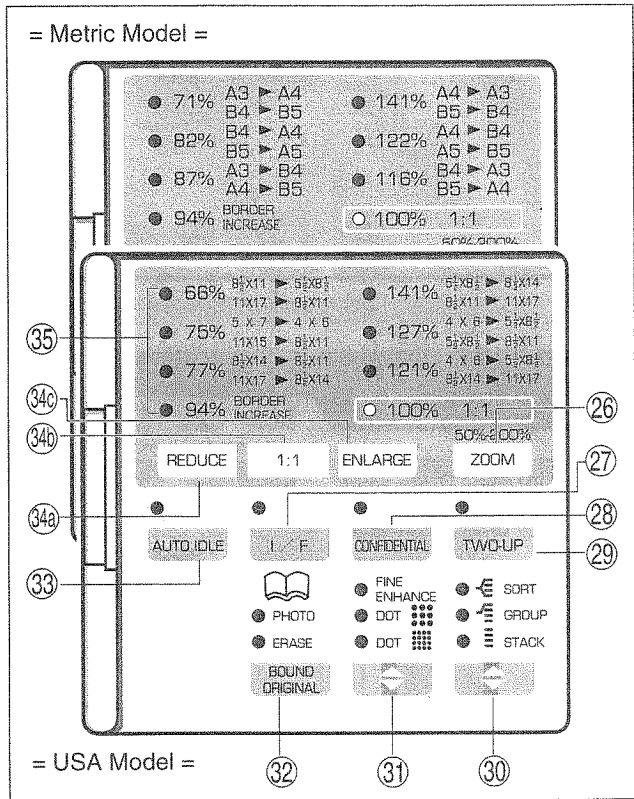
= Metric Model =

71% A3 ► A4 B4 ► B5
82% B4 ► A4 B5 ► A5
87% A3 ► B4 A4 ► B5
94% BORDER INCREASE

141% A4 ► A3 B5 ► B4
122% A4 ► B4 A5 ► B5
116% B4 ► A3 B5 ► A4
100% 1:1
50%-200%

66% $8\frac{1}{2}$X11 ► $5\frac{1}{2}$X$8\frac{1}{2}$ 11X17 ► $8\frac{1}{2}$X11
75% 5 X 7 ► 4 X 6 11X15 ► $8\frac{1}{2}$X11
77% $8\frac{1}{2}$X14 ► $8\frac{1}{2}$X11 11X17 ► $8\frac{1}{2}$X14
94% BORDER INCREASE

141% $5\frac{1}{2}$X$8\frac{1}{2}$ ► $8\frac{1}{2}$X14 $8\frac{1}{2}$X11 ► 11X17
127% 4 X 6 ► $5\frac{1}{2}$X$8\frac{1}{2}$ $5\frac{1}{2}$X$8\frac{1}{2}$ ► $8\frac{1}{2}$X11
121% 4 X 6 ► $5\frac{1}{2}$X$8\frac{1}{2}$ $8\frac{1}{2}$X14 ► 11X17
100% 1:1
50%-200%

35
34c
34b
26
REDUCE
1:1
ENLARGE
ZOOM
27
34a
28
AUTO IDLE
I / F
CONFIDENTIAL
TWO-UP
29
33
PHOTO
ERASE
FINE ENHANCE
DOT
DOT
SORT
GROUP
STACK
BOUND ORIGINAL

= USA Model =
32
31
30